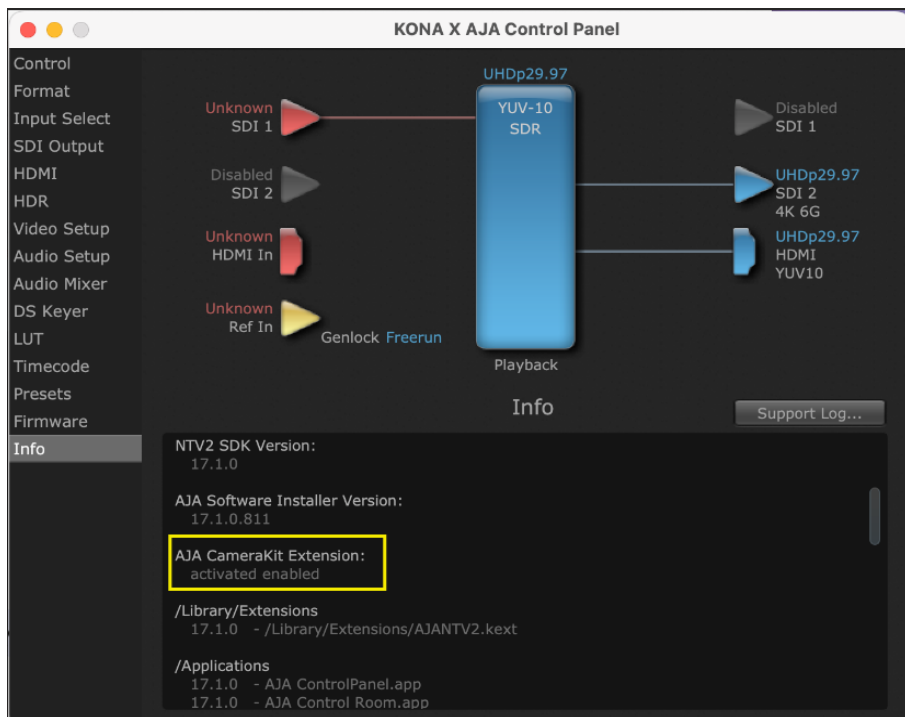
KONA X AJA Control Panel

Control
Format
Input Select
SDI Output
HDMI
HDR
Video Setup
Audio Setup
Audio Mixer
DS Keyer
LUT
Timecode
Presets
Firmware
Info

Unknown
SDI 1

Disabled
SDI 2

Unknown
HDMI In

Unknown
Ref In

Genlock Freerun

UHDp29.97
YUV-10
SDR

Playback

Disabled
SDI 1

UHDp29.97
SDI 2
4K 6G

UHDp29.97
HDMI
YUV10

Info

Support Log...

NTV2 SDK Version:
17.1.0

AJA Software Installer Version:
17.1.0.811

AJA CameraKit Extension:
activated enabled

/Library/Extensions
17.1.0 - /Library/Extensions/AJANTV2.kext

/Applications
17.1.0 - AJA ControlPanel.app
17.1.0 - AJA Control Room.app